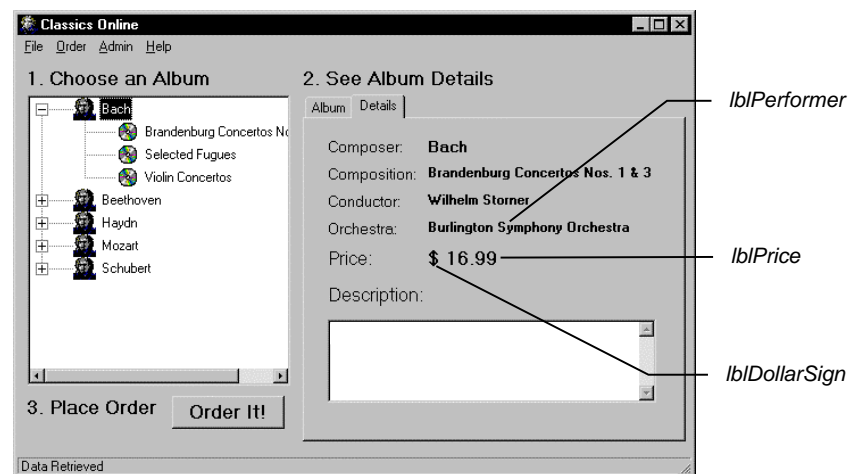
Classics Online

File Order Admin Help

1. Choose an Album

Bach
Brandenburg Concertos No
Selected Fugues
Violin Concertos
Beethoven
Haydn
Mozart
Schubert

2. See Album Details

Album Details

Composer: Bach
Composition: Brandenburg Concertos Nos. 1 & 3
Conductor: Wilhelm Storner
Orchestra: Burlington Symphony Orchestra
Price: $ 16.99
Description:

3. Place Order Order It!

Data Retrieved

lblPerformer
lblPrice
lblDollarSign